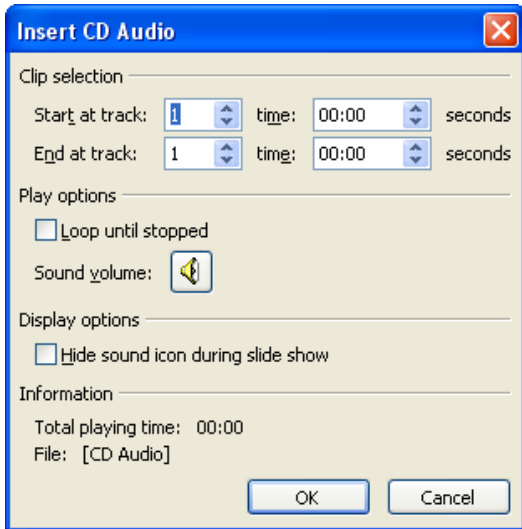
Insert CD Audio

Clip selection

Start at track: 1 time: 00:00 seconds

End at track: 1 time: 00:00 seconds

Play options

Loop until stopped

Sound volume:

Display options

Hide sound icon during slide show

Information

Total playing time: 00:00

File: [CD Audio]

OK Cancel